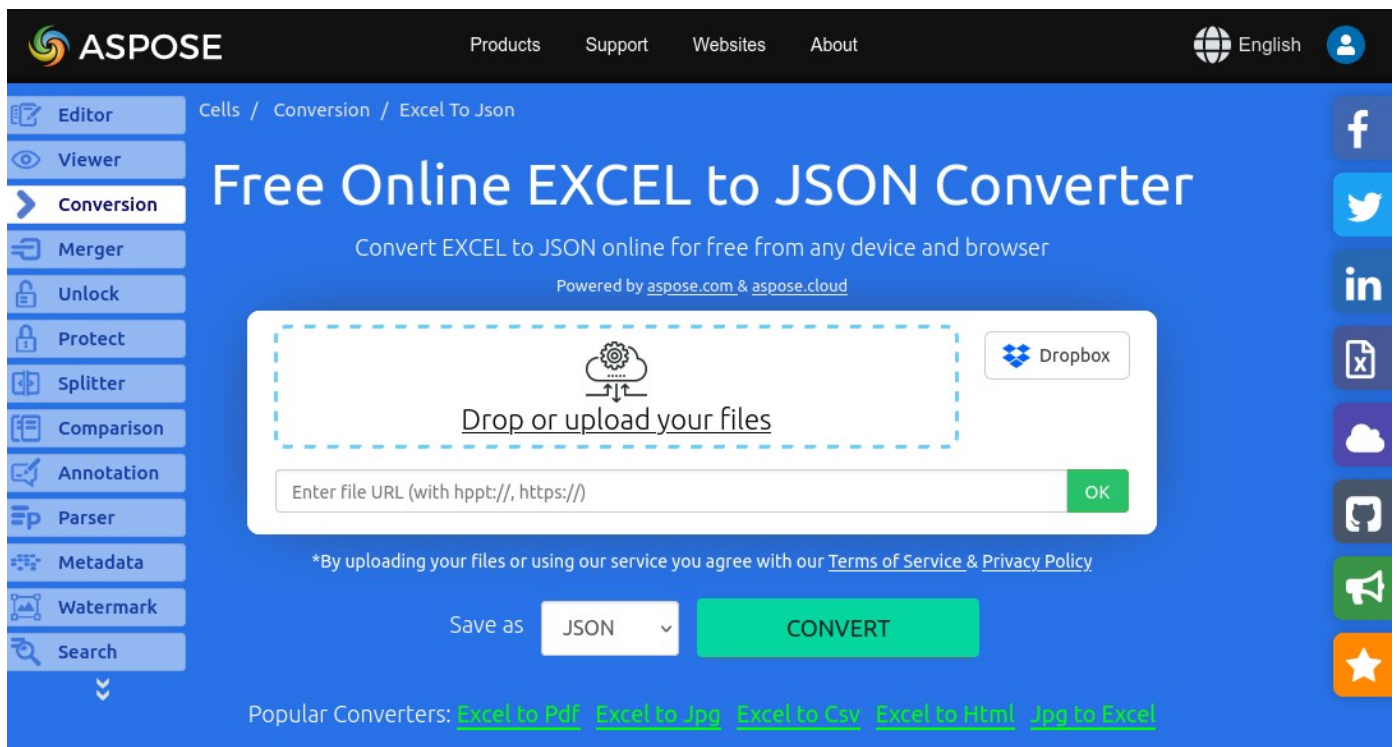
ASPOSE

Products Support Websites About English

Editor
Viewer
Conversion
Merger
Unlock
Protect
Splitter
Comparison
Annotation
Parser
Metadata
Watermark
Search

Cells / Conversion / Excel To Json

Free Online EXCEL to JSON Converter

Convert EXCEL to JSON online for free from any device and browser

Powered by aspose.com & aspose.cloud

Drop or upload your files

Dropbox

Enter file URL (with hppt://, https://)

OK

*By uploading your files or using our service you agree with our Terms of Service & Privacy Policy

Save as JSON CONVERT

Popular Converters: Excel to Pdf Excel to Jpg Excel to Csv Excel to Html Jpg to Excel